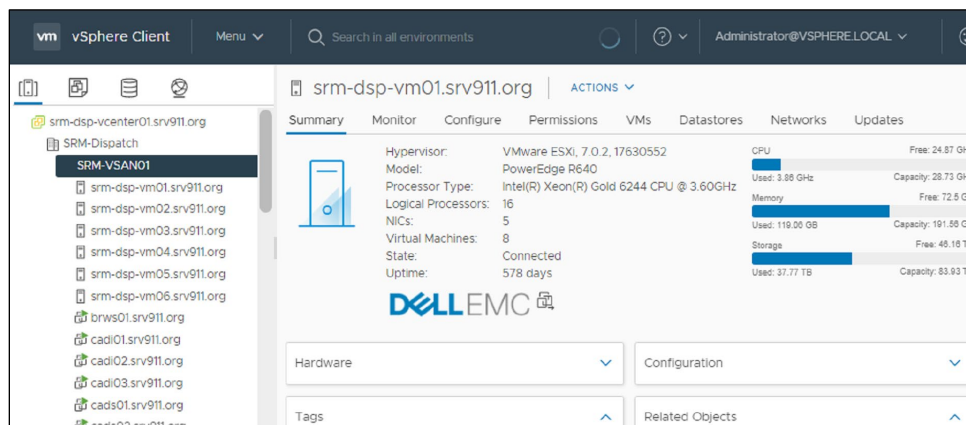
vm vSphere Client Menu

Search in all environments

Administrator@VSPHERE.LOCAL

srm-dsp-vcenter01.srv911.org
SRM-Dispatch
SRM-VSAN01
srm-dsp-vm01.srv911.org
srm-dsp-vm02.srv911.org
srm-dsp-vm03.srv911.org
srm-dsp-vm04.srv911.org
srm-dsp-vm05.srv911.org
srm-dsp-vm06.srv911.org
brws01.srv911.org
cadi01.srv911.org
cadi02.srv911.org
cadi03.srv911.org
cads01.srv911.org

srm-dsp-vm01.srv911.org ACTIONS

Summary Monitor Configure Permissions VMs Datastores Networks Updates

Hypervisor: VMware ESXi, 7.0.2, 17630552
Model: PowerEdge R640
Processor Type: Intel(R) Xeon(R) Gold 6244 CPU @ 3.60GHz
Logical Processors: 16
NICs: 5
Virtual Machines: 8
State: Connected
Uptime: 578 days

DELLEMC

CPU Free: 24.87 GH
Used: 3.86 GHz Capacity: 28.73 GH
Memory Free: 72.5 G
Used: 119.06 GB Capacity: 191.56 G
Storage Free: 46.16 T
Used: 37.77 TB Capacity: 83.93 T

Hardware
Configuration
Tags
Related Objects